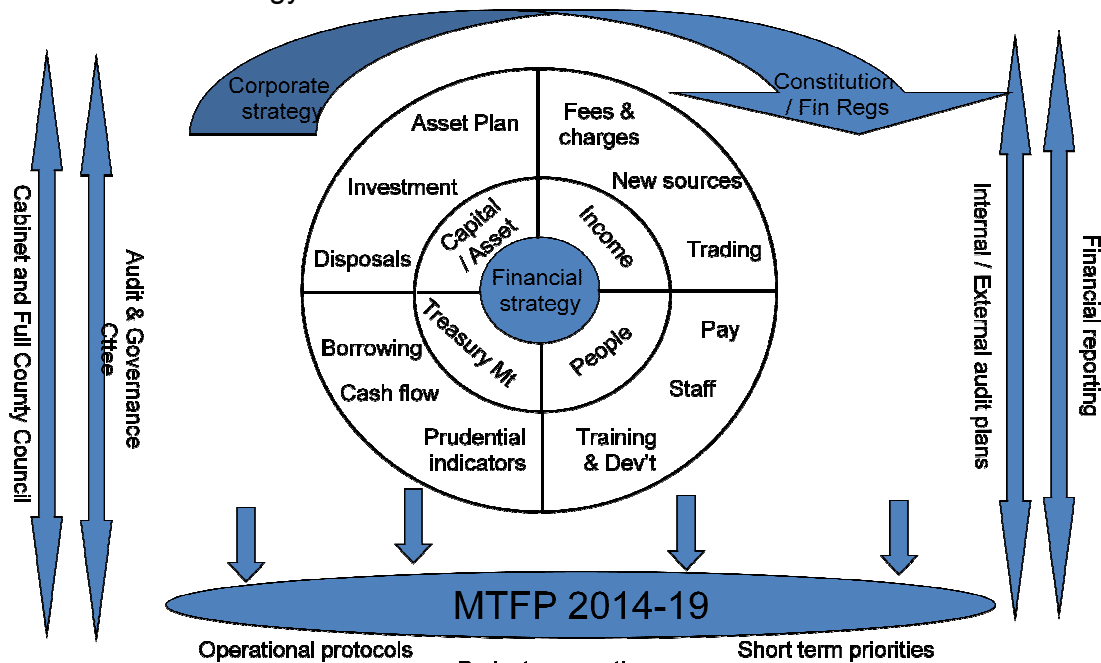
Cabinet and Full County Council

Audit & Governance Cttee

Corporate strategy

Constitution / Fin Regs

Asset Plan

Fees & charges

Investment

New sources

Capital / Asset

Income

Disposals

Trading

Financial strategy

Treasury Mt

People

Pay

Borrowing

Staff

Cash flow

Prudential indicators

Training & Dev't

Internal / External audit plans

Financial reporting

MTFP 2014-19

Operational protocols

Short term priorities